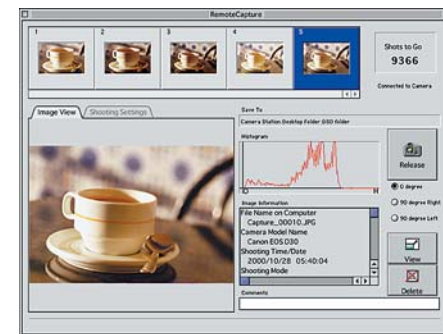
RemoteCapture

1 2 3 4 5

Shots to Go
9366
Connected to Camera

Image View
Shooting Settings

Save To
Camera Station Desktop Folder D30 folder

Histogram

Release

0 degree
90 degree Right
90 degree Left

Image Information
File Name on Computer
Capture_0001.JPG
Camera Model Name
Canon EOS D30
Shooting Time/Date
2000/10/28 05:40:04
Shooting Mode

View

Delete

Comments